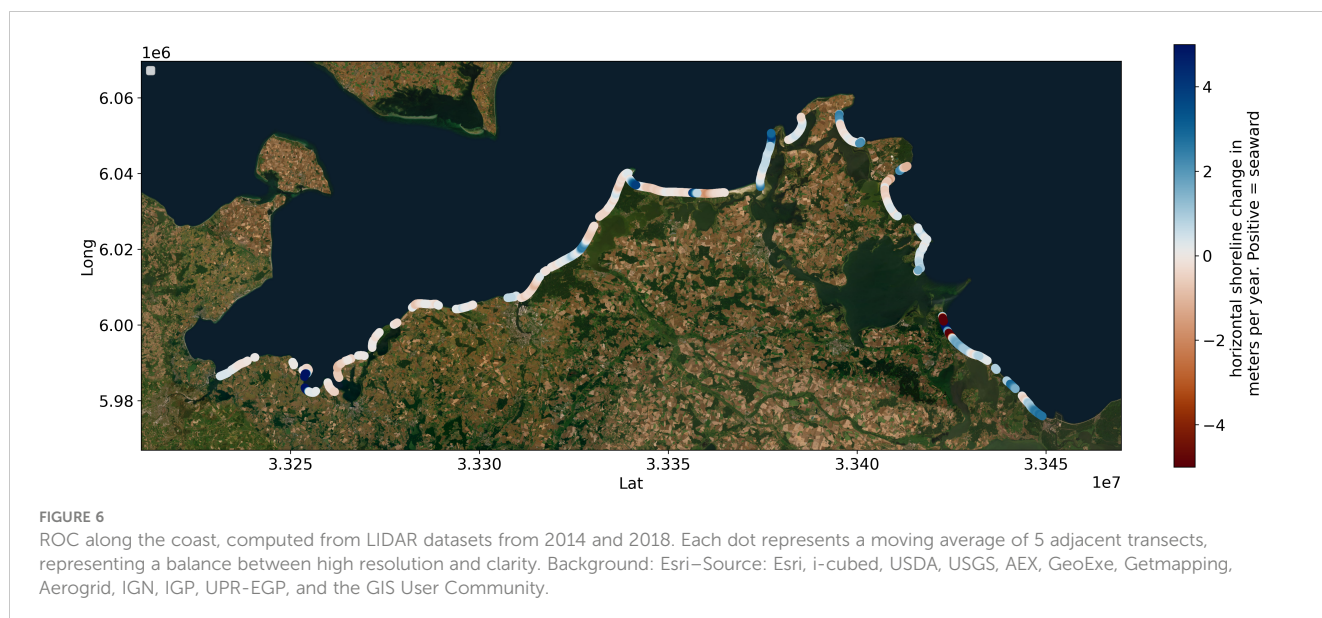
1e6

6.06

6.04

6.02

6.00

5.98

Long

3.325 3.330 3.335 3.340 3.345

Lat

1e7

4

2

0

−2

−4

horizontal shoreline change in meters per year. Positive = seaward

FIGURE 6
ROC along the coast, computed from LIDAR datasets from 2014 and 2018. Each dot represents a moving average of 5 adjacent transects, representing a balance between high resolution and clarity. Background: Esri−Source: Esri, i-cubed, USDA, USGS, AEX, GeoExe, Getmapping, Aerogrid, IGN, IGP, UPR-EGP, and the GIS User Community.